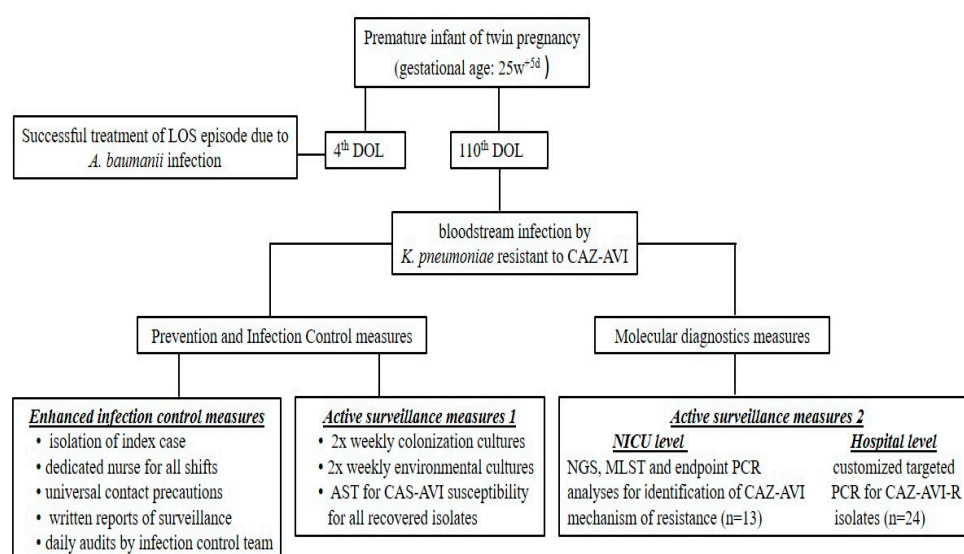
Premature infant of twin pregnancy (gestational age: $25w^{+5d}$ )

Successful treatment of LOS episode due to *A. baumanii* infection

$4^{th}$ DOL

$110^{th}$ DOL

bloodstream infection by *K. pneumoniae* resistant to CAZ-AVI

Prevention and Infection Control measures

Molecular diagnostics measures

***Enhanced infection control measures***
• isolation of index case
• dedicated nurse for all shifts
• universal contact precautions
• written reports of surveillance
• daily audits by infection control team

***Active surveillance measures 1***
• 2x weekly colonization cultures
• 2x weekly environmental cultures
• AST for CAS-AVI susceptibility for all recovered isolates

***Active surveillance measures 2***

***NICU level***
NGS, MLST and endpoint PCR analyses for identification of CAZ-AVI mechanism of resistance (n=13)

***Hospital level***
customized targeted PCR for CAZ-AVI-R isolates (n=24)